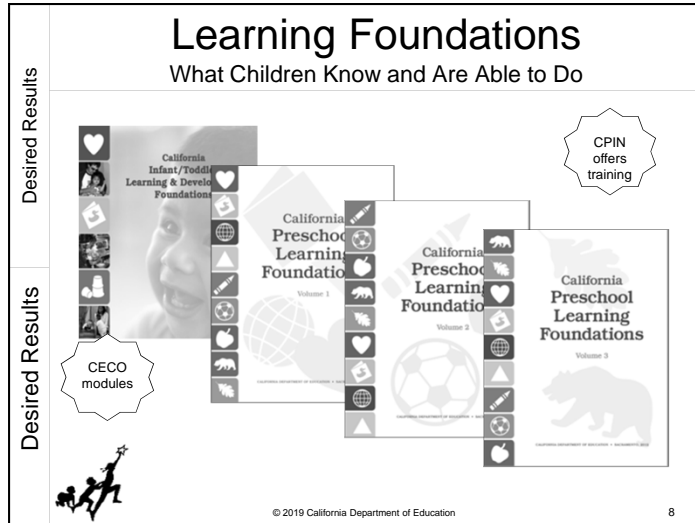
Desired Results

Learning Foundations

What Children Know and Are Able to Do

California Infant/Toddl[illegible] Learning & Develo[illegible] Foundatio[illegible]

California Preschool Learning Foundations Volume 1

CALIFORNIA DEPARTMENT OF EDUCATION • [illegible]

California Preschoo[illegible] Learnin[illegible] Foundatio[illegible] Volume 2

CALIFORNIA DEPARTMENT OF EDUCATION • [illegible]

California Preschool Learning Foundations Volume 3

CALIFORNIA DEPARTMENT OF EDUCATION • SACRAMENTO, 2012

CPIN offers training

CECO modules

Desired Results

© 2019 California Department of Education

8